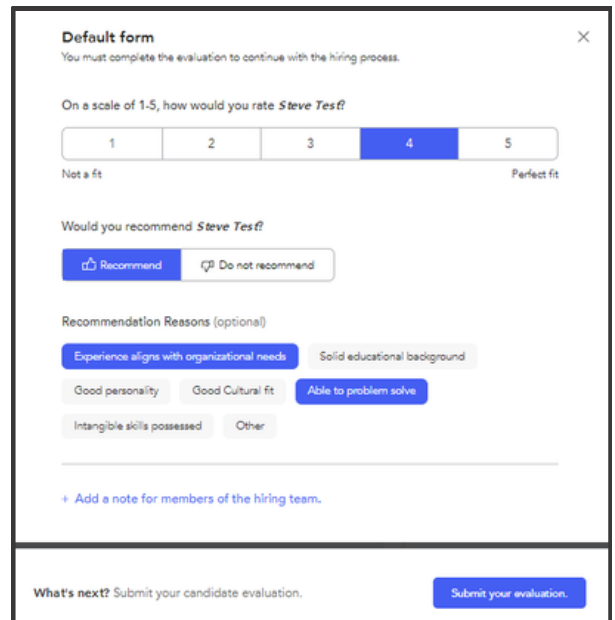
Default form

You must complete the evaluation to continue with the hiring process.

×

On a scale of 1-5, how would you rate ***Steve Test***?

| 1 | 2 | 3 | 4 | 5 |
|---|---|---|---|---|

Not a fit

Perfect fit

Would you recommend ***Steve Test***?

Recommend

Do not recommend

Recommendation Reasons (optional)

Experience aligns with organizational needs

Solid educational background

Good personality

Good Cultural fit

Able to problem solve

Intangible skills possessed

Other

+ Add a note for members of the hiring team.

**What's next?** Submit your candidate evaluation.

Submit your evaluation.